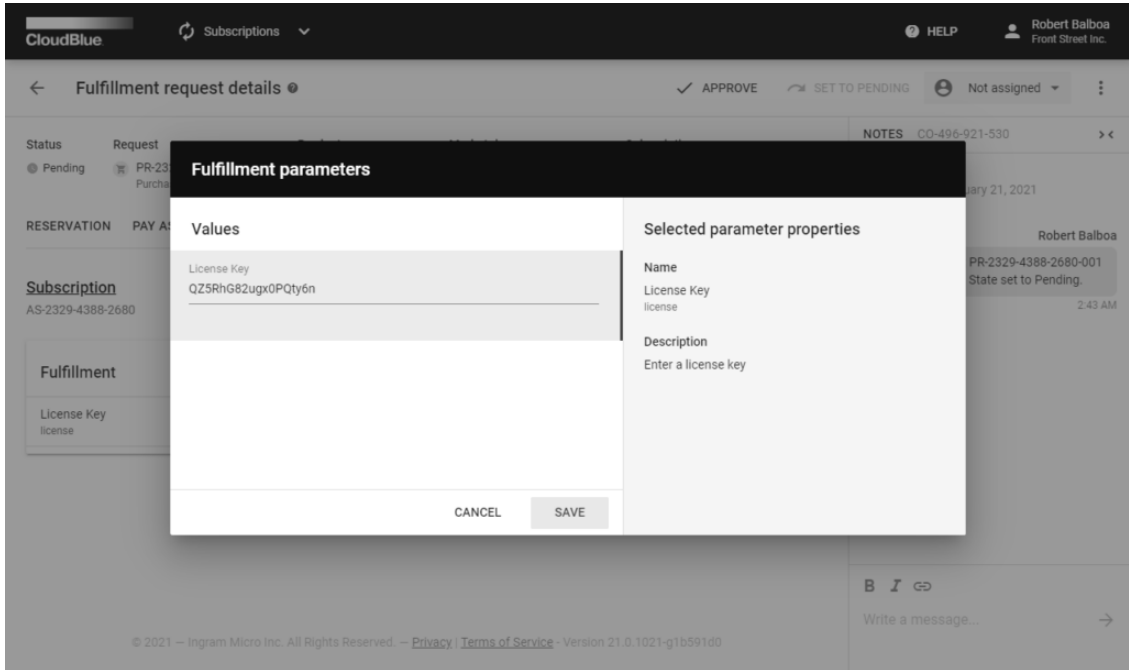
CloudBlue

Subscriptions

HELP

Robert Balboa
Front Street Inc.

Fulfillment request details

APPROVE

SET TO PENDING

Not assigned

Status
Pending

Request
PR-23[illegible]
Purcha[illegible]

RESERVATION

PAY A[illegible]

Subscription
AS-2329-4388-2680

Fulfillment

License Key
license

NOTES CO-496-921-530

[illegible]uary 21, 2021

Robert Balboa

PR-2329-4388-2680-001
State set to Pending.

2:43 AM

Fulfillment parameters

Values

License Key
QZ5RhG82ugx0PQty6n

CANCEL

SAVE

Selected parameter properties

Name
License Key
license

Description
Enter a license key

B I

Write a message...

© 2021 — Ingram Micro Inc. All Rights Reserved. — Privacy | Terms of Service - Version 21.0.1021-g1b591d0